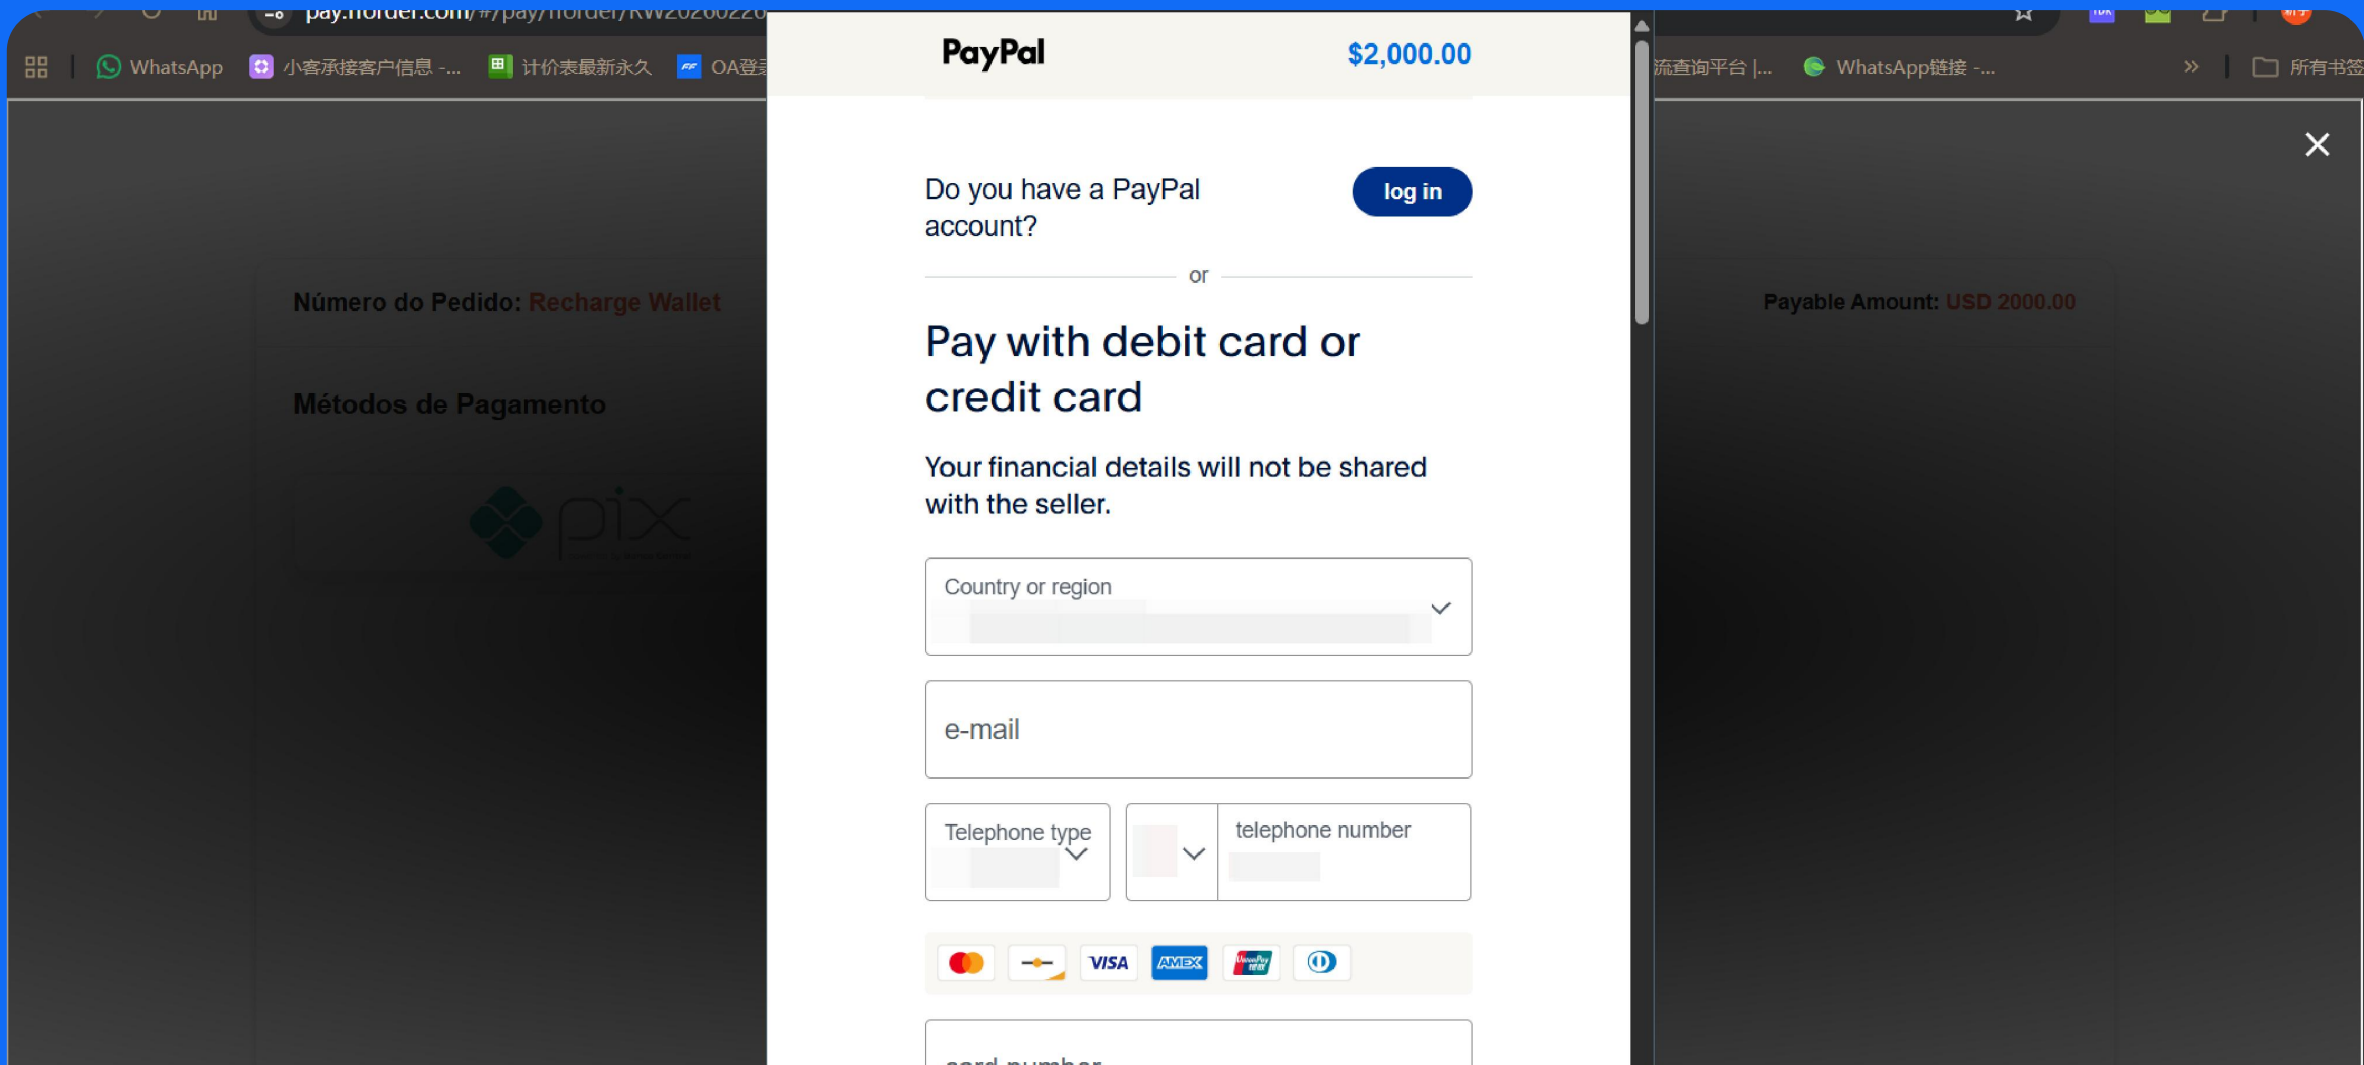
pay.nordei.com/#/pay/nordei/RW20260220

WhatsApp 小客承接客户信息 -... 计价表最新永久 OA登录 流查询平台 |... WhatsApp链接 -... 所有书签

PayPal $2,000.00

Do you have a PayPal account?

log in

or

Pay with debit card or credit card

Your financial details will not be shared with the seller.

Country or region

e-mail

Telephone type

telephone number

VISA AMEX

card number

Número do Pedido: Recharge Wallet

Métodos de Pagamento

pix

Payable Amount: USD 2000.00